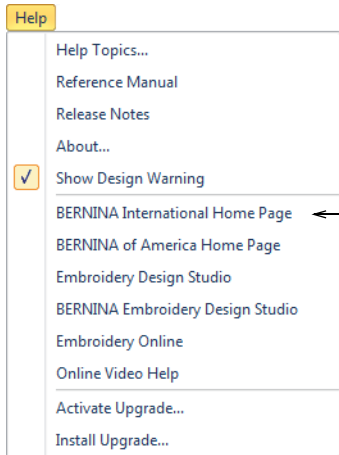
Help

Help Topics...
Reference Manual
Release Notes
About...
✓ Show Design Warning
BERNINA International Home Page
BERNINA of America Home Page
Embroidery Design Studio
BERNINA Embroidery Design Studio
Embroidery Online
Online Video Help
Activate Upgrade...
Install Upgrade...